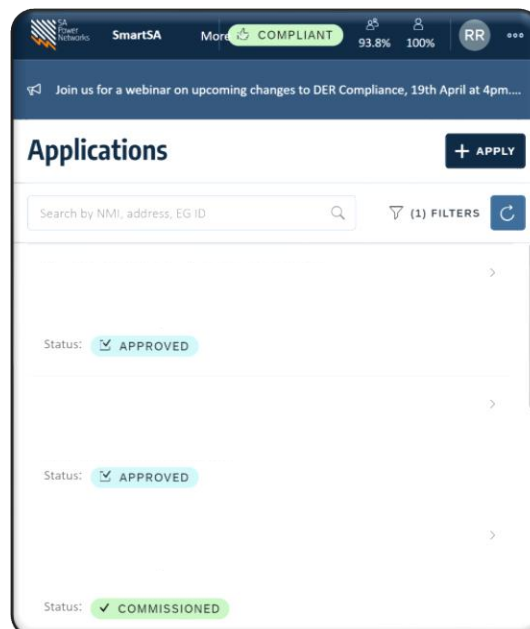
SA Power Networks SmartSA More COMPLIANT 93.8% 100% RR

Join us for a webinar on upcoming changes to DER Compliance, 19th April at 4pm....

Applications

+ APPLY

Search by NMI, address, EG ID

(1) FILTERS

Status: APPROVED

Status: APPROVED

Status: ✓ COMMISSIONED